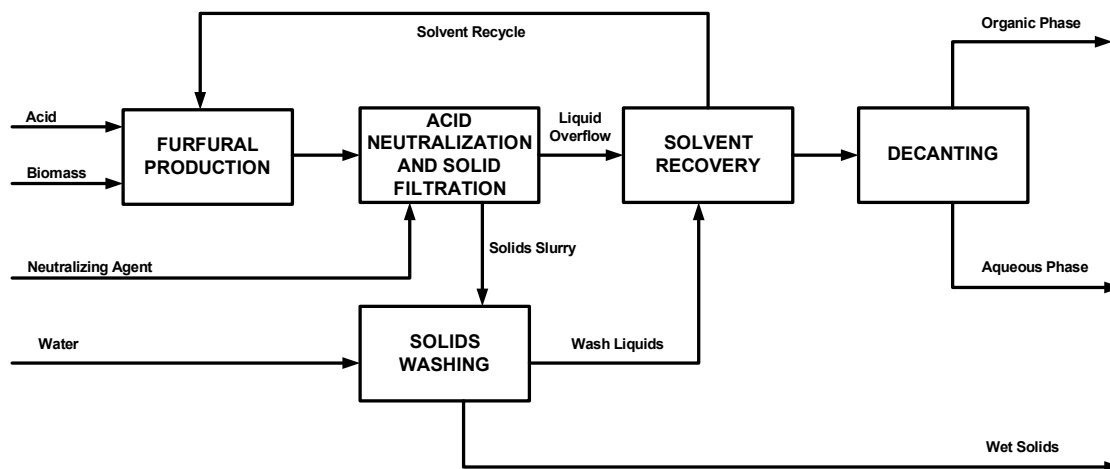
Solvent Recycle

Organic Phase

Acid

Biomass

FURFURAL PRODUCTION

ACID NEUTRALIZATION AND SOLID FILTRATION

Liquid Overflow

SOLVENT RECOVERY

DECANTING

Solids Slurry

Neutralizing Agent

Aqueous Phase

Water

SOLIDS WASHING

Wash Liquids

Wet Solids